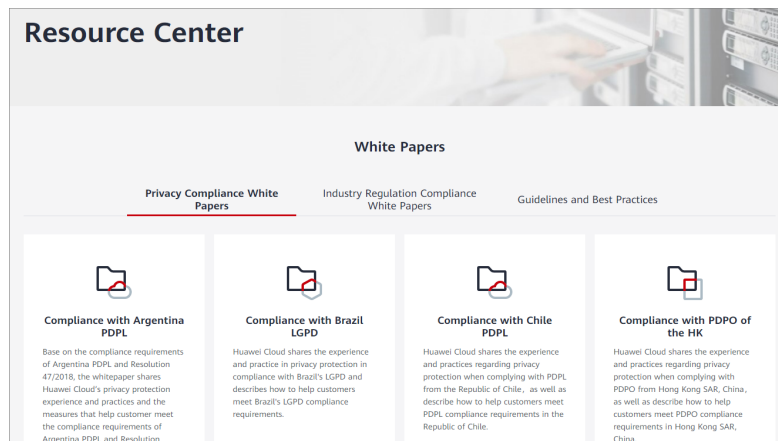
Resource Center

White Papers

Privacy Compliance White Papers

Industry Regulation Compliance White Papers

Guidelines and Best Practices

Compliance with Argentina PDPL

Base on the compliance requirements of Argentina PDPL and Resolution 47/2018, the whitepaper shares Huawei Cloud's privacy protection experience and practices and the measures that help customer meet the compliance requirements of Argentina PDPL and Resolution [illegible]

Compliance with Brazil LGPD

Huawei Cloud shares the experience and practice in privacy protection in compliance with Brazil's LGPD and describes how to help customers meet Brazil's LGPD compliance requirements.

Compliance with Chile PDPL

Huawei Cloud shares the experience and practices regarding privacy protection when complying with PDPL from the Republic of Chile, as well as describe how to help customers meet PDPL compliance requirements in the Republic of Chile.

Compliance with PDPO of the HK

Huawei Cloud shares the experience and practices regarding privacy protection when complying with PDPO from Hong Kong SAR, China, as well as describe how to help customers meet PDPO compliance requirements in Hong Kong SAR, China.